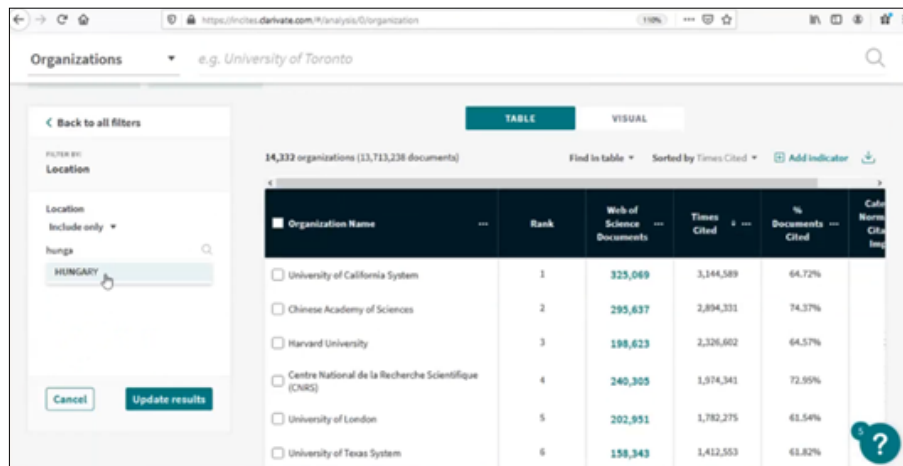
https://incites.clarivate.com/#/analysis/0/organization

110%

Organizations

e.g. University of Toronto

< Back to all filters

FILTER BY:
Location

Location
Include only

hunga

HUNGARY

Cancel

Update results

TABLE

VISUAL

14,332 organizations (13,713,238 documents)

Find in table

Sorted by Times Cited

Add indicator

| Organization Name | Rank | Web of Science Documents | Times Cited | % Documents Cited | Cate Norm Cita Imp |
|---|---|---|---|---|---|
| University of California System | 1 | 325,069 | 3,144,589 | 64.72% | |
| Chinese Academy of Sciences | 2 | 295,637 | 2,894,331 | 74.37% | |
| Harvard University | 3 | 198,623 | 2,326,602 | 64.57% | |
| Centre National de la Recherche Scientifique (CNRS) | 4 | 240,305 | 1,974,341 | 72.95% | |
| University of London | 5 | 202,951 | 1,782,275 | 61.54% | |
| University of Texas System | 6 | 158,343 | 1,412,553 | 61.82% | |

5

?